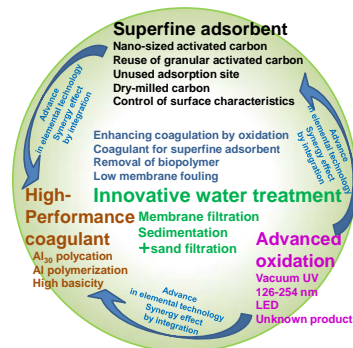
Superfine adsorbent
Nano-sized activated carbon
Reuse of granular activated carbon
Unused adsorption site
Dry-milled carbon
Control of surface characteristics

Advance in elemental technology Synergy effect by integration

Advance in elemental technology Synergy effect by integration

Enhancing coagulation by oxidation
Coagulant for superfine adsorbent
Removal of biopolymer
Low membrane fouling

High-Performance coagulant
$Al_{30}$ polycation
Al polymerization
High basicity

Innovative water treatment
Membrane filtration
Sedimentation
+sand filtration

Advanced oxidation
Vacuum UV
126-254 nm
LED
Unknown product

Advance in elemental technology Synergy effect by integration